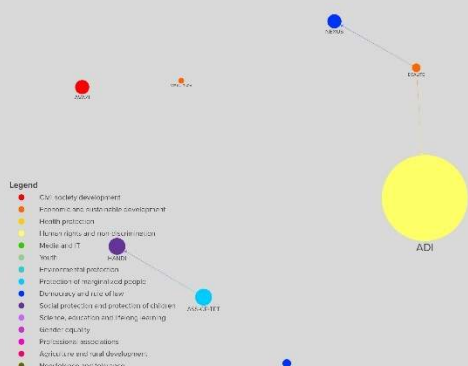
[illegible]

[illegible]

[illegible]

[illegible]

Legend
Civil society development
Economic and sustainable development
Health protection
Human rights and non-discrimination
Media and IT
Youth
Environmental protection
Protection of marginalized people
Democracy and rule of law
Social protection and protection of children
Science, education and lifelong learning
Gender equality
Professional associations
Agriculture and rural development
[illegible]

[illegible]

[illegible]

ADI